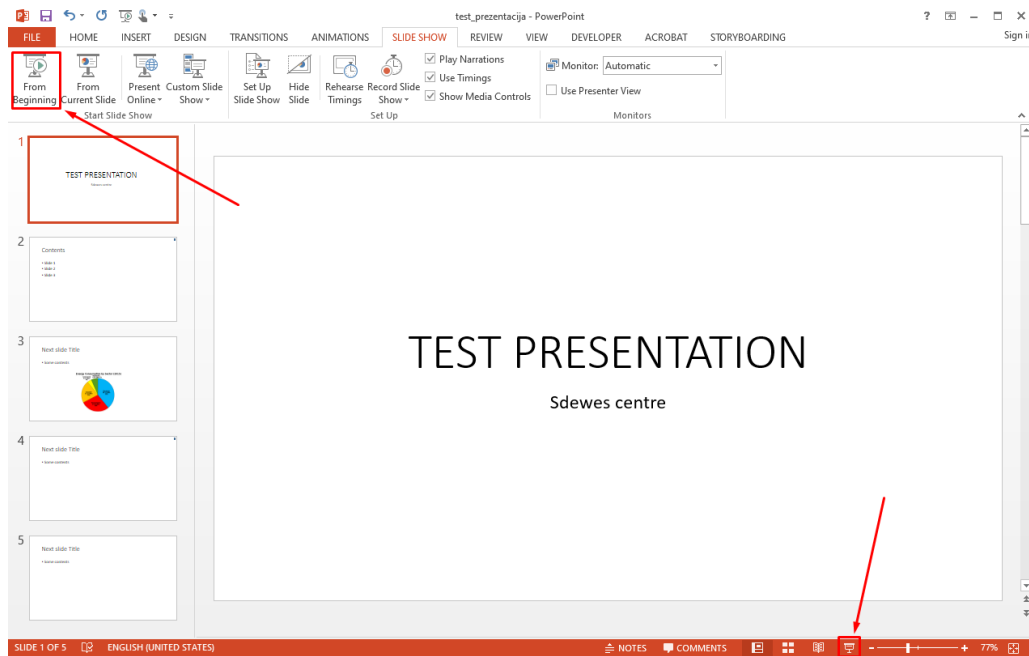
test_prezentacija - PowerPoint

? – □ ×

FILE HOME INSERT DESIGN TRANSITIONS ANIMATIONS SLIDE SHOW REVIEW VIEW DEVELOPER ACROBAT STORYBOARDING Sign in

From Beginning
From Current Slide
Present Online
Custom Slide Show
Start Slide Show

Set Up Slide Show
Hide Slide
Rehearse Timings
Record Slide Show
Play Narrations
Use Timings
Show Media Controls
Set Up

Monitor: Automatic
Use Presenter View
Monitors

1
TEST PRESENTATION
Sdewes centre

2
Contents
• Slide 3
• Slide 3
• Slide 4

3
Next slide Title
• Some contents
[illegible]

4
Next slide Title
• Some contents

5
Next slide Title
• Some contents

TEST PRESENTATION

Sdewes centre

SLIDE 1 OF 5 ENGLISH (UNITED STATES) NOTES COMMENTS 77%